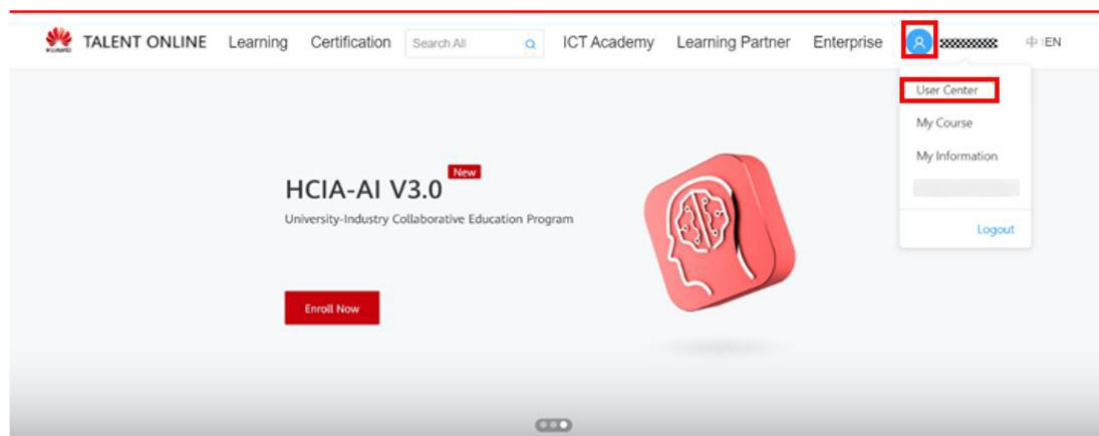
HUAWEI TALENT ONLINE Learning Certification Search All ICT Academy Learning Partner Enterprise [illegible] 中 | EN

User Center

My Course

My Information

Logout

HCIA-AI V3.0 New

University-Industry Collaborative Education Program

Enroll Now